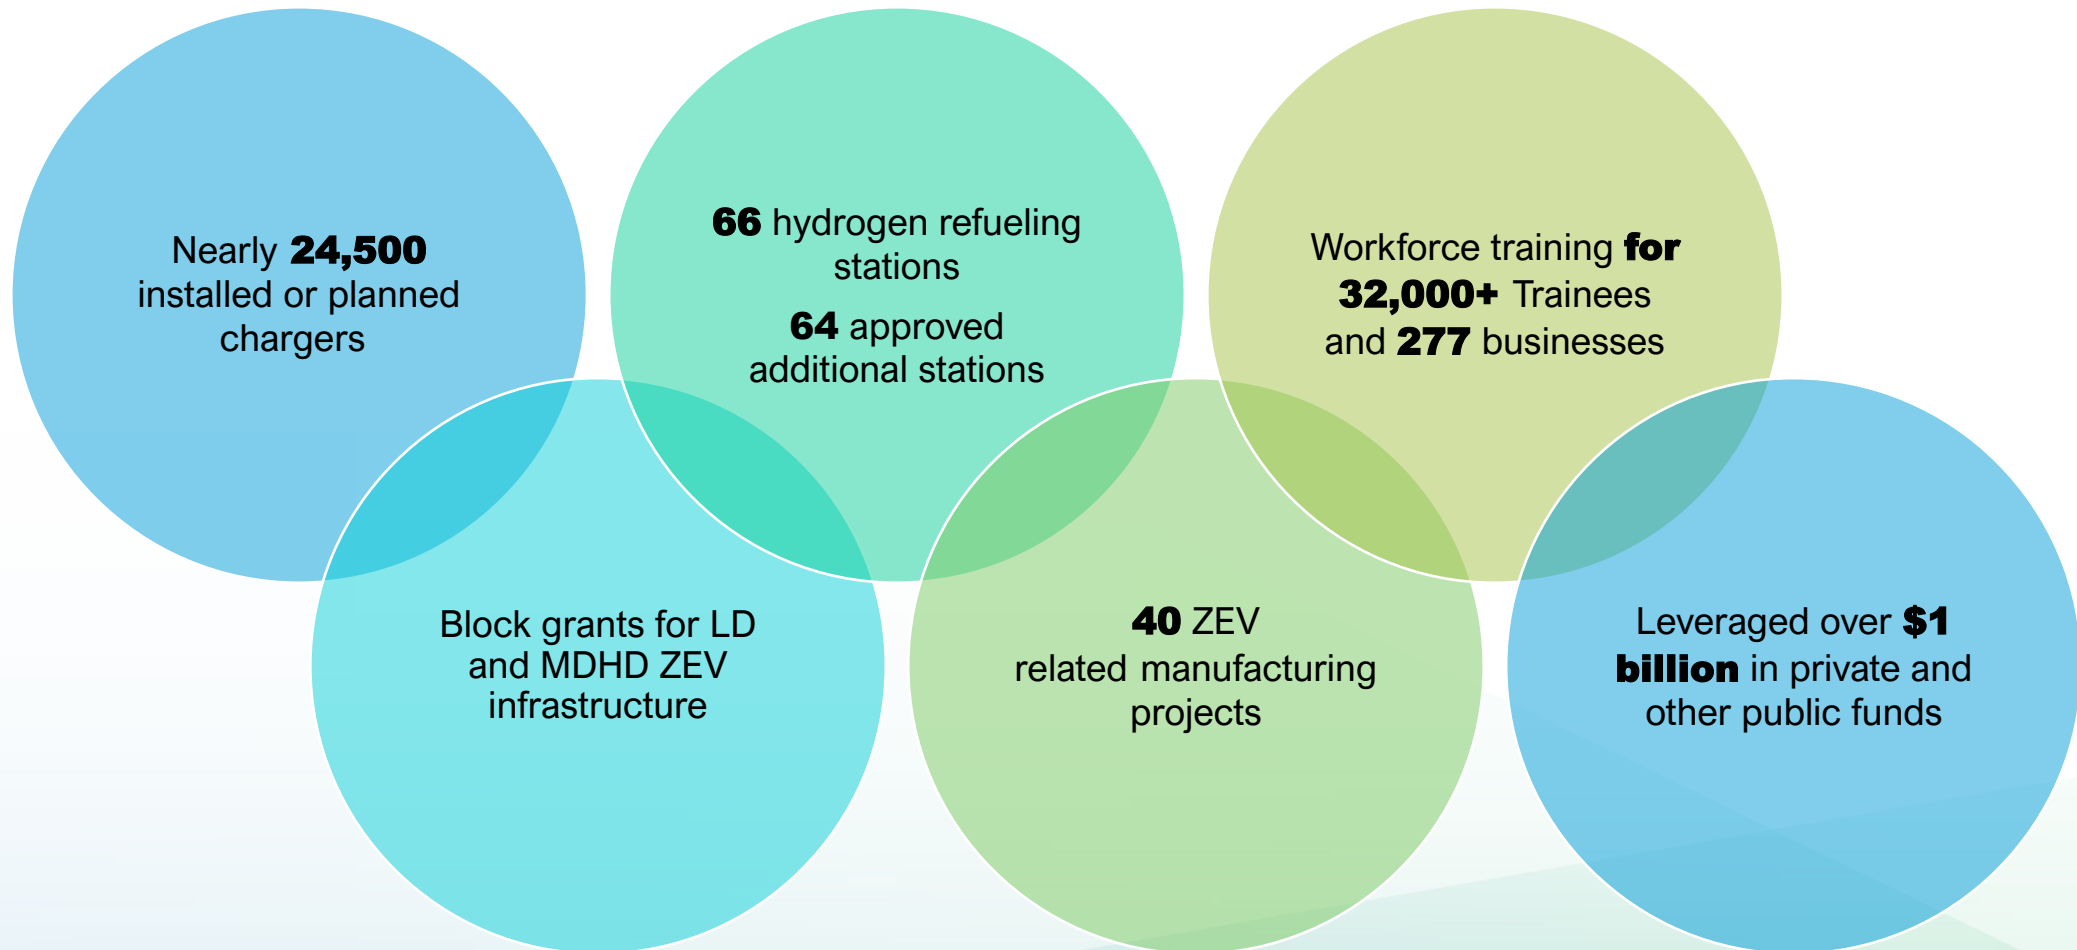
Nearly 24,500 installed or planned chargers

66 hydrogen refueling stations

64 approved additional stations

Workforce training for 32,000+ Trainees and 277 businesses

Block grants for LD and MDHD ZEV infrastructure

40 ZEV related manufacturing projects

Leveraged over $1 billion in private and other public funds